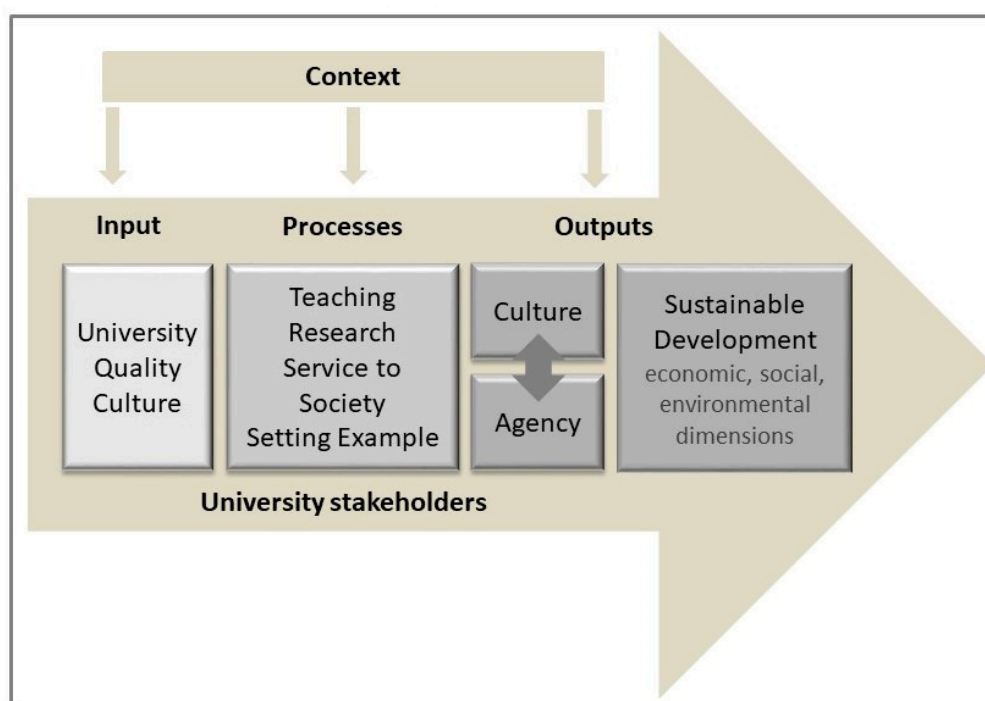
Context

Input

Processes

Outputs

University Quality Culture

Teaching
Research
Service to Society
Setting Example

Culture

Agency

Sustainable Development
economic, social, environmental dimensions

University stakeholders